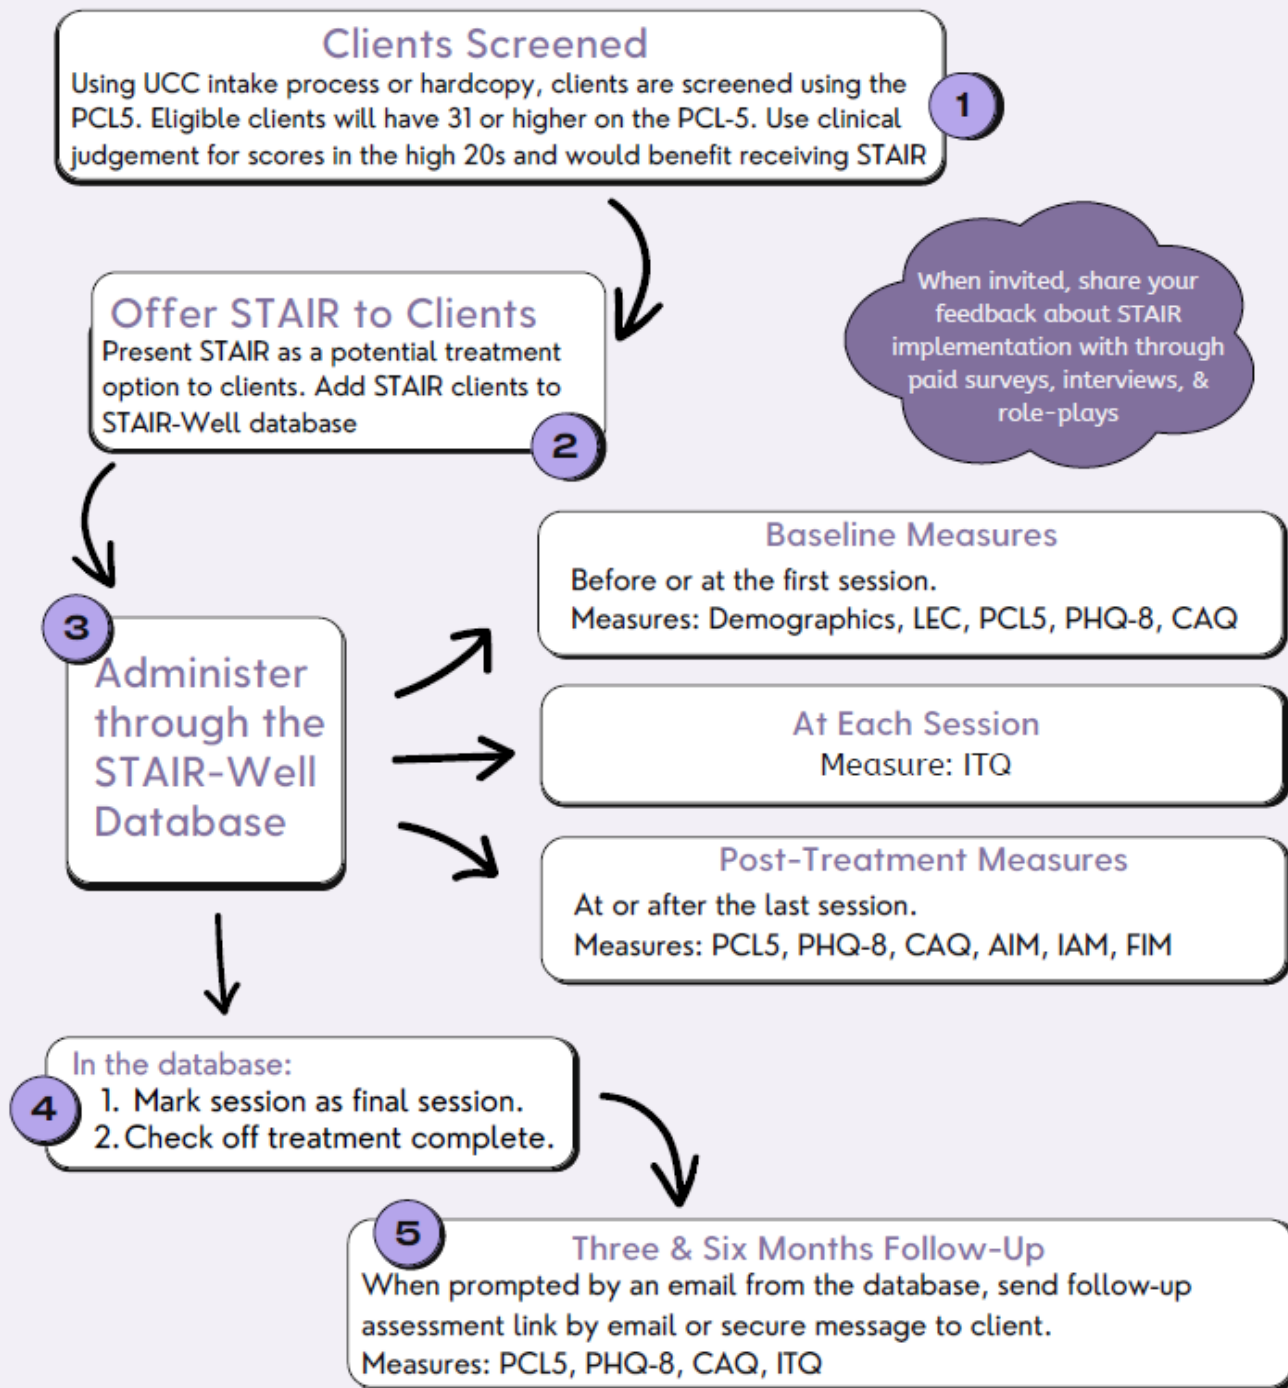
Clients Screened
Using UCC intake process or hardcopy, clients are screened using the PCL5. Eligible clients will have 31 or higher on the PCL-5. Use clinical judgement for scores in the high 20s and would benefit receiving STAIR

1

Offer STAIR to Clients
Present STAIR as a potential treatment option to clients. Add STAIR clients to STAIR-Well database

2

When invited, share your feedback about STAIR implementation with through paid surveys, interviews, & role-plays

3

Administer through the STAIR-Well Database

Baseline Measures
Before or at the first session.
Measures: Demographics, LEC, PCL5, PHQ-8, CAQ

At Each Session
Measure: ITQ

Post-Treatment Measures
At or after the last session.
Measures: PCL5, PHQ-8, CAQ, AIM, IAM, FIM

4

In the database:
1. Mark session as final session.
2. Check off treatment complete.

5

Three & Six Months Follow-Up
When prompted by an email from the database, send follow-up assessment link by email or secure message to client.
Measures: PCL5, PHQ-8, CAQ, ITQ